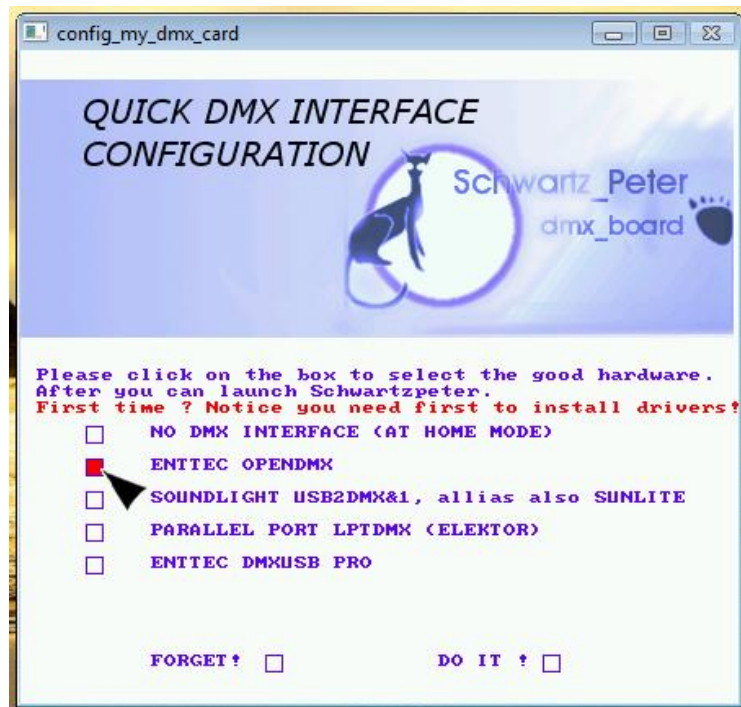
config_my_dmx_card

QUICK DMX INTERFACE CONFIGURATION

Schwartz_Peter
dmx_board

Please click on the box to select the good hardware.
After you can launch Schwartzpeter.
First time ? Notice you need first to install drivers!

NO DMX INTERFACE (AT HOME MODE)
ENTTEC OPENDMX
SOUNDLIGHT USB2DMX&1, allias also SUNLITE
PARALLEL PORT LPTDMX (ELEKTOR)
ENTTEC DMXUSB PRO

FORGET! 
DO IT !